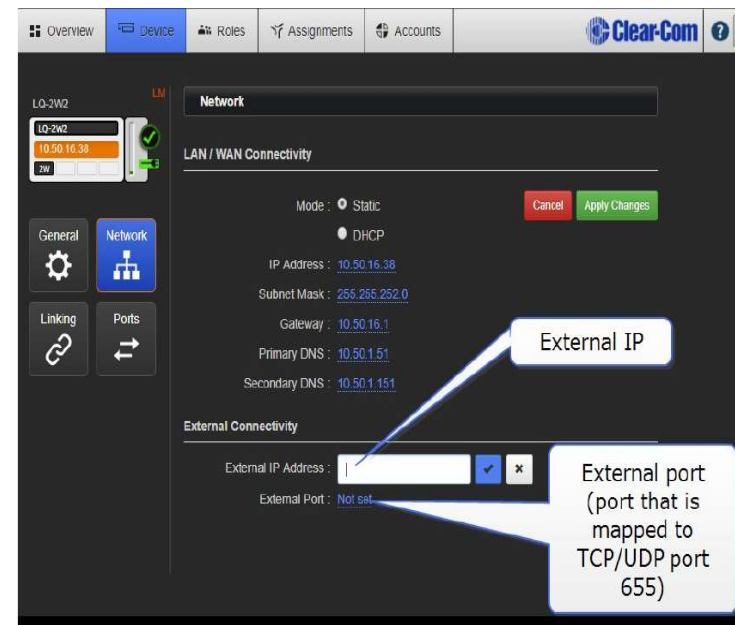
Overview Device Roles Assignments Accounts Clear-Com

LQ-2W2 LM
LQ-2W2
10.50.16.38
2W

General Network
Linking Ports

Network

LAN / WAN Connectivity

Mode : Static
DHCP

Cancel Apply Changes

IP Address : 10.50.16.38
Subnet Mask : 255.255.252.0
Gateway : 10.50.16.1
Primary DNS : 10.50.1.51
Secondary DNS : 10.50.1.151

External IP

External Connectivity

External IP Address :
External Port : Not set

External port (port that is mapped to TCP/UDP port 655)